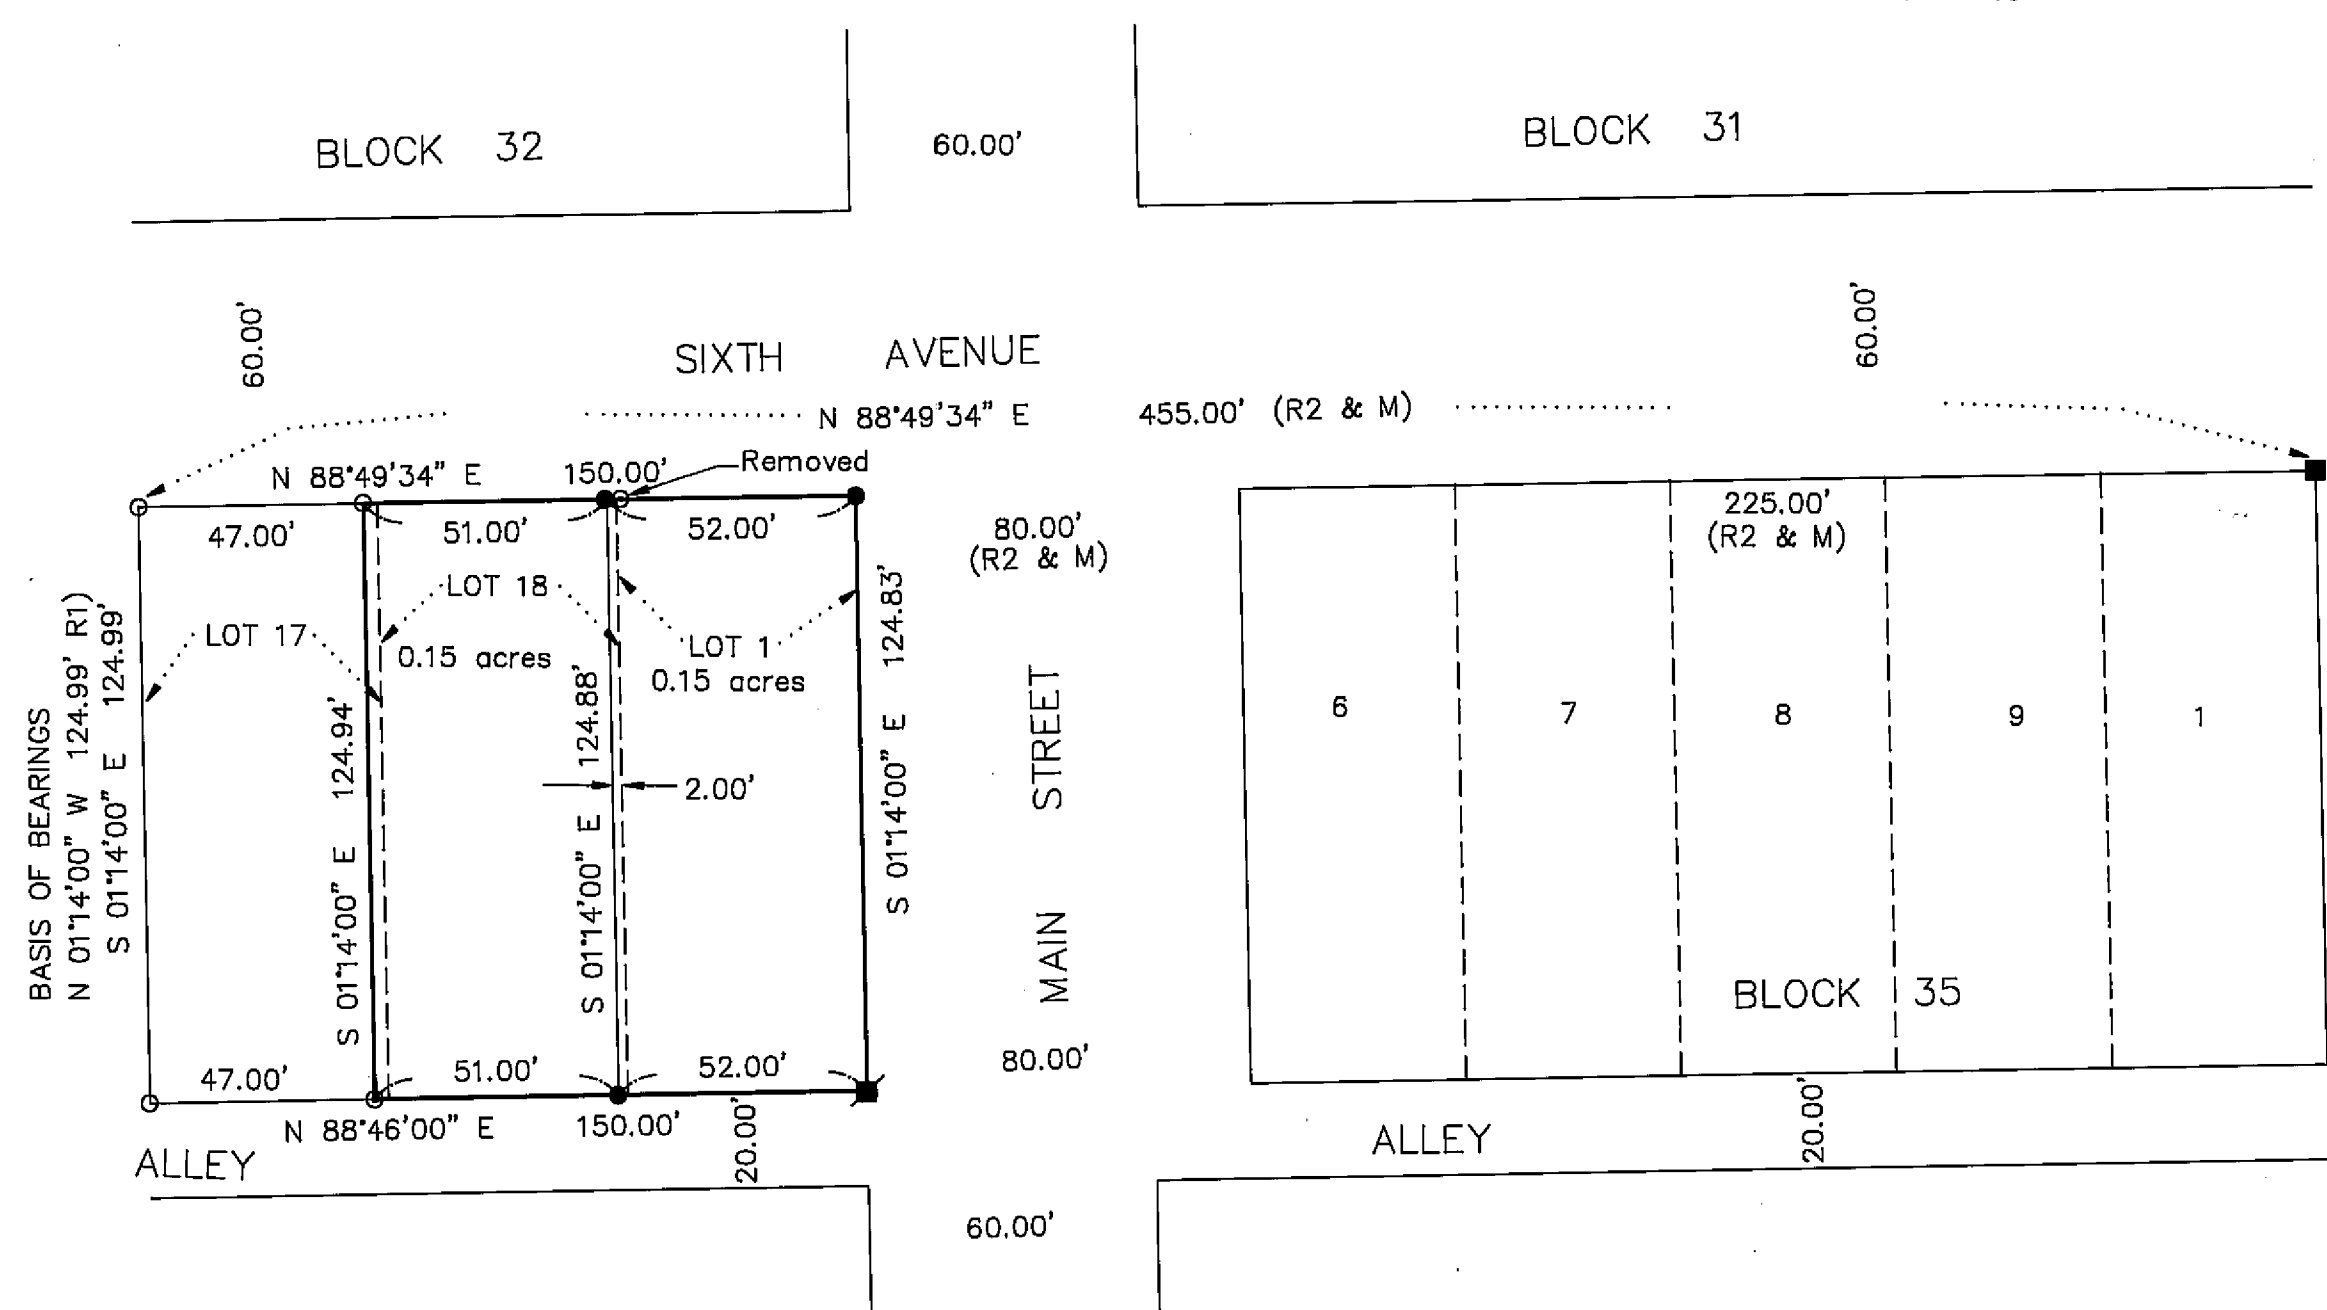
BLOCK 32

60.00'

BLOCK 31

60.00'

SIXTH AVENUE

60.00'

N 88°49'34" E 455.00' (R2 & M)

N 88°49'34" E 150.00' Removed

47.00'

51.00'

52.00'

80.00'
(R2 & M)

225.00'
(R2 & M)

LOT 18

LOT 17

0.15 acres

LOT 1

0.15 acres

BASIS OF BEARINGS
N 01°14'00" W 124.99' R1)
S 01°14'00" E 124.99'

S 01°14'00" E 124.94'

S 01°14'00" E 124.88'

S 01°14'00" E 124.83'

2.00'

MAIN STREET

6

7

8

9

1

BLOCK 35

47.00'

51.00'

52.00'

80.00'

N 88°46'00" E 150.00'

20.00'

20.00'

ALLEY

ALLEY

60.00'